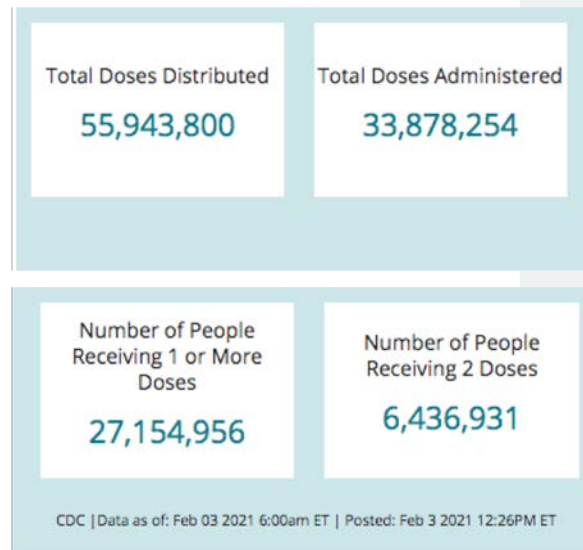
Total Doses Distributed
55,943,800

Total Doses Administered
33,878,254

Number of People Receiving 1 or More Doses
27,154,956

Number of People Receiving 2 Doses
6,436,931

CDC |Data as of: Feb 03 2021 6:00am ET | Posted: Feb 3 2021 12:26PM ET